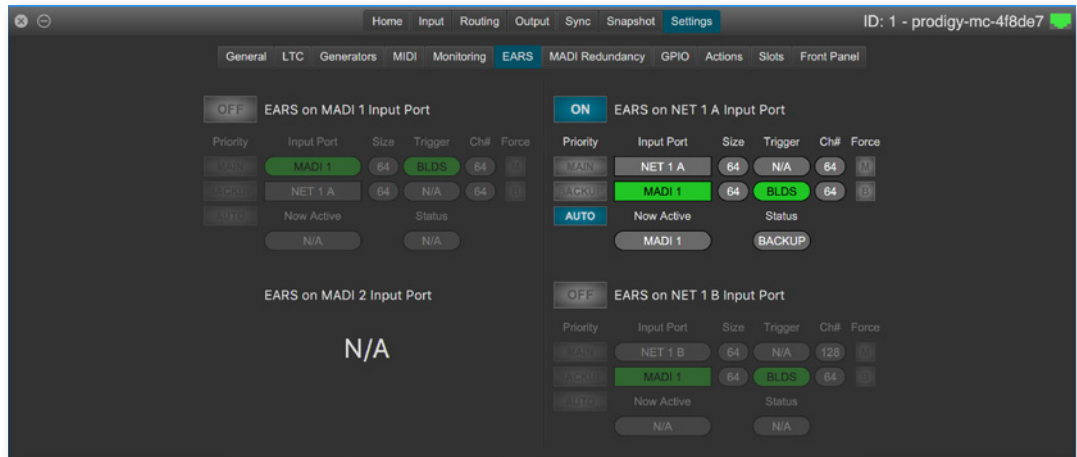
Home Input Routing Output Sync Snapshot Settings

ID: 1 - prodigy-mc-4f8de7

General LTC Generators MIDI Monitoring EARS MADI Redundancy GPIO Actions Slots Front Panel

OFF EARS on MADI 1 Input Port

| Priority | Input Port | Size | Trigger | Ch# | Force |
|---|---|---|---|---|---|
| MAIN | MADI 1 | 64 | BLDS | 64 | M |
| BACKUP | NET 1 A | 64 | N/A | 64 | B |
| AUTO | Now Active | | Status | | |
| | N/A | | N/A | | |

EARS on MADI 2 Input Port

N/A

ON EARS on NET 1 A Input Port

| Priority | Input Port | Size | Trigger | Ch# | Force |
|---|---|---|---|---|---|
| MAIN | NET 1 A | 64 | N/A | 64 | M |
| BACKUP | MADI 1 | 64 | BLDS | 64 | B |
| AUTO | Now Active | | Status | | |
| | MADI 1 | | BACKUP | | |

OFF EARS on NET 1 B Input Port

| Priority | Input Port | Size | Trigger | Ch# | Force |
|---|---|---|---|---|---|
| MAIN | NET 1 B | 64 | N/A | 128 | M |
| BACKUP | MADI 1 | 64 | BLDS | 64 | B |
| AUTO | Now Active | | Status | | |
| | N/A | | N/A | | |